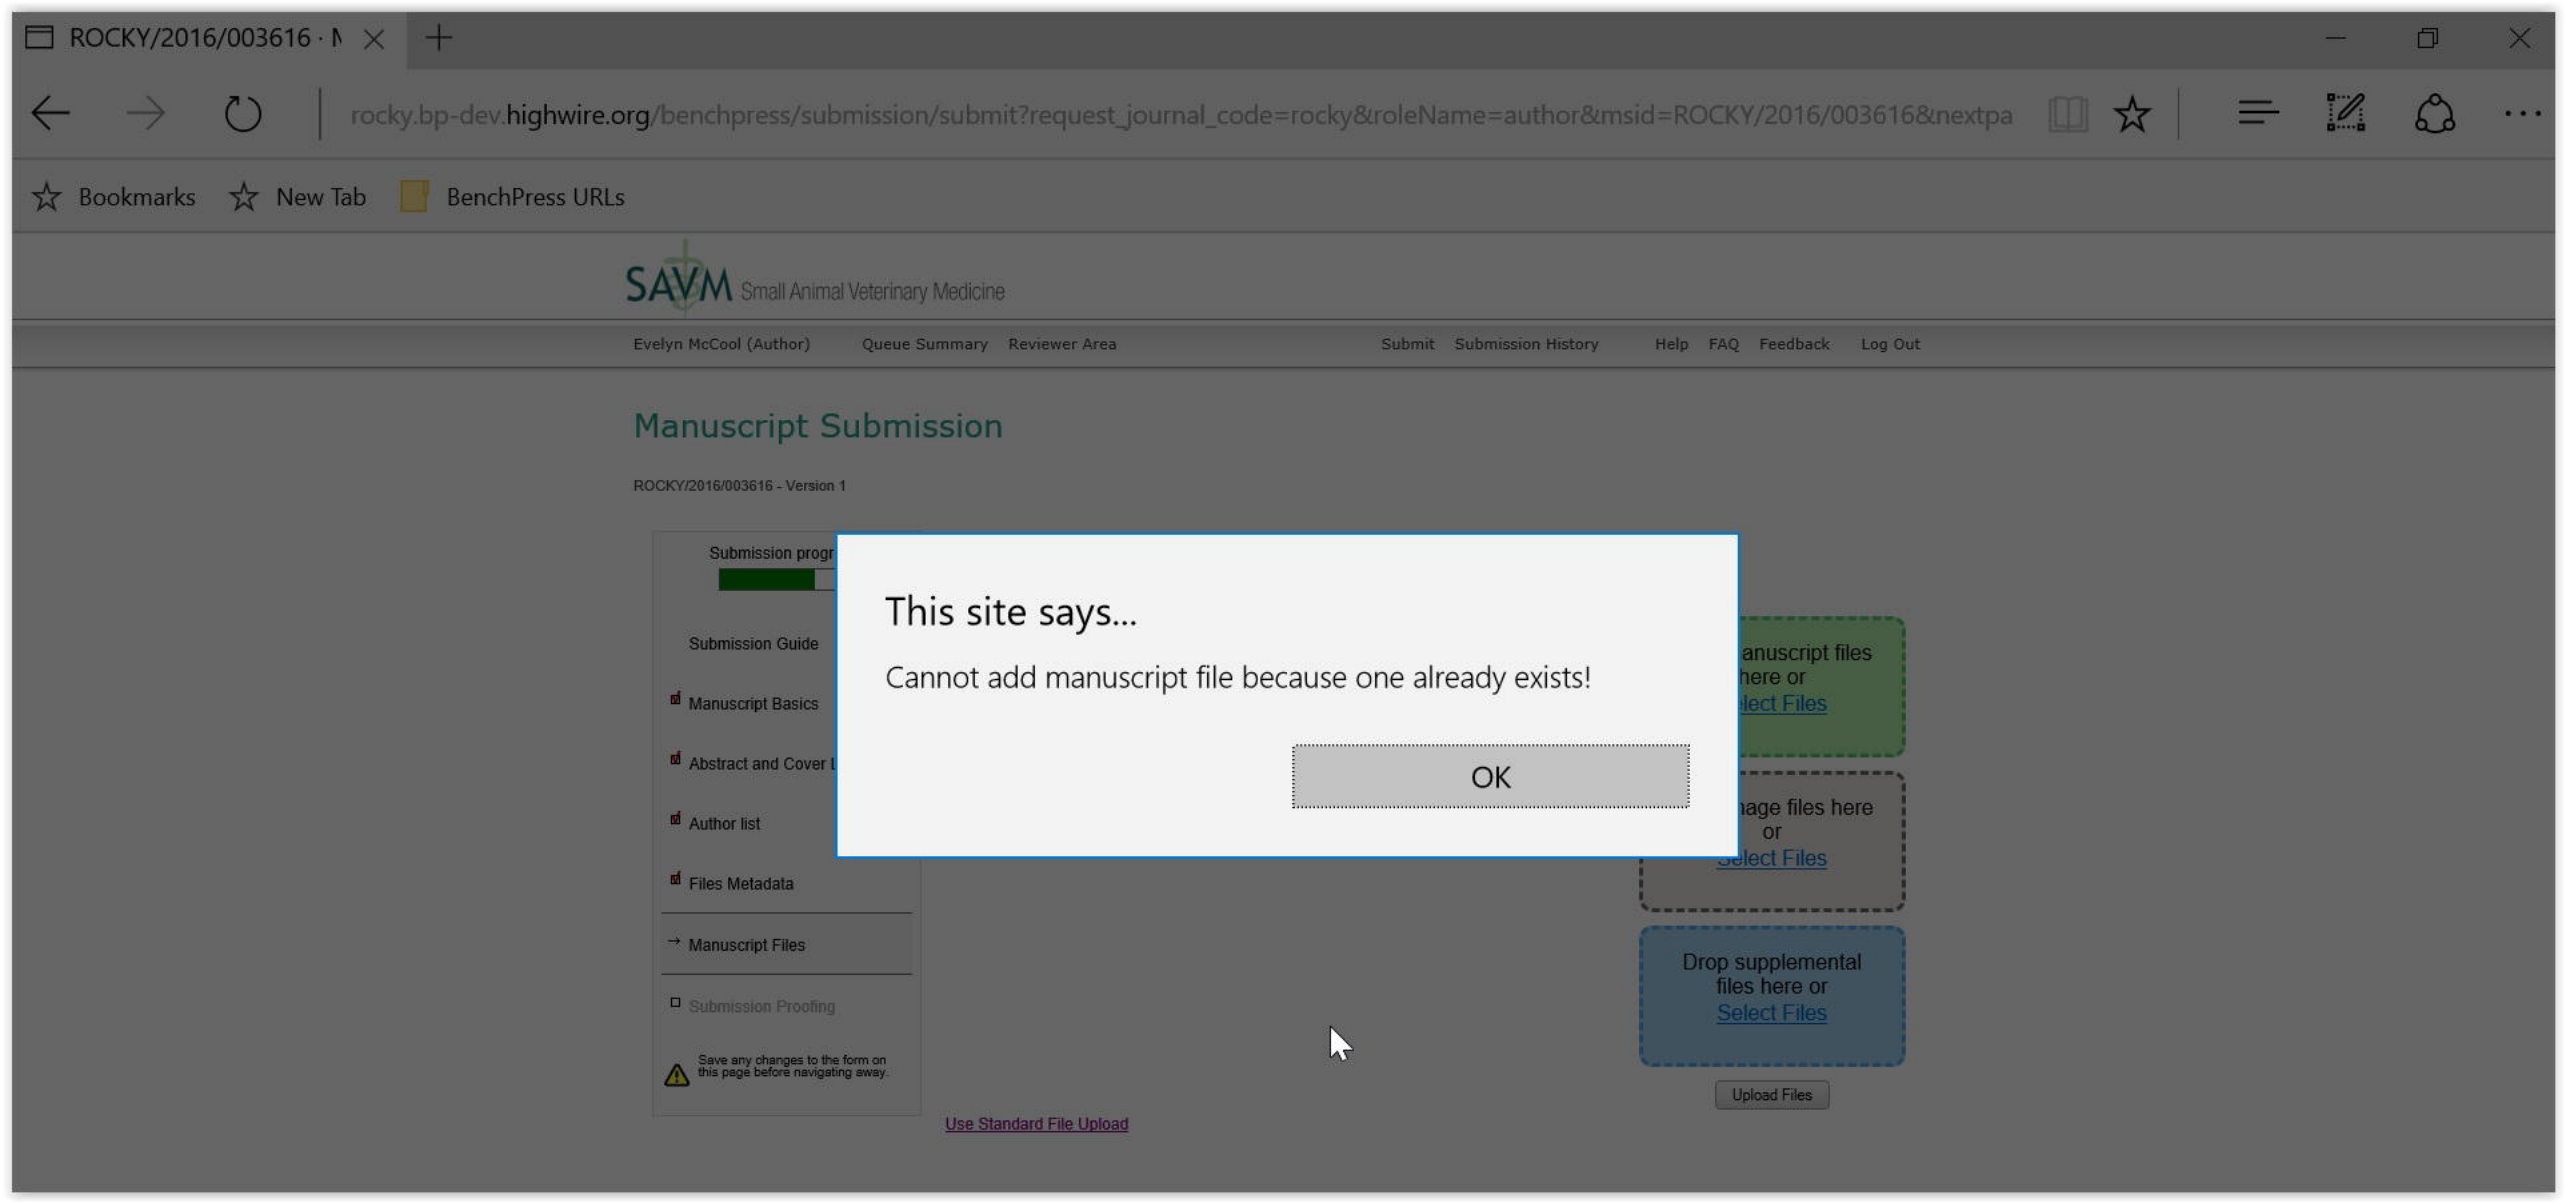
ROCKY/2016/003616 · M

rocky.bp-dev.highwire.org/benchpress/submission/submit?request_journal_code=rocky&roleName=author&msid=ROCKY/2016/003616&nextpa

Bookmarks New Tab BenchPress URLs

SAVM Small Animal Veterinary Medicine

Evelyn McCool (Author) Queue Summary Reviewer Area Submit Submission History Help FAQ Feedback Log Out

Manuscript Submission

ROCKY/2016/003616 - Version 1

Submission progr

Submission Guide

Manuscript Basics

Abstract and Cover L

Author list

Files Metadata

Manuscript Files

Submission Proofing

Save any changes to the form on this page before navigating away.

This site says...

Cannot add manuscript file because one already exists!

OK

anuscript files here or elect Files

age files here or elect Files

Drop supplemental files here or Select Files

Upload Files

Use Standard File Upload